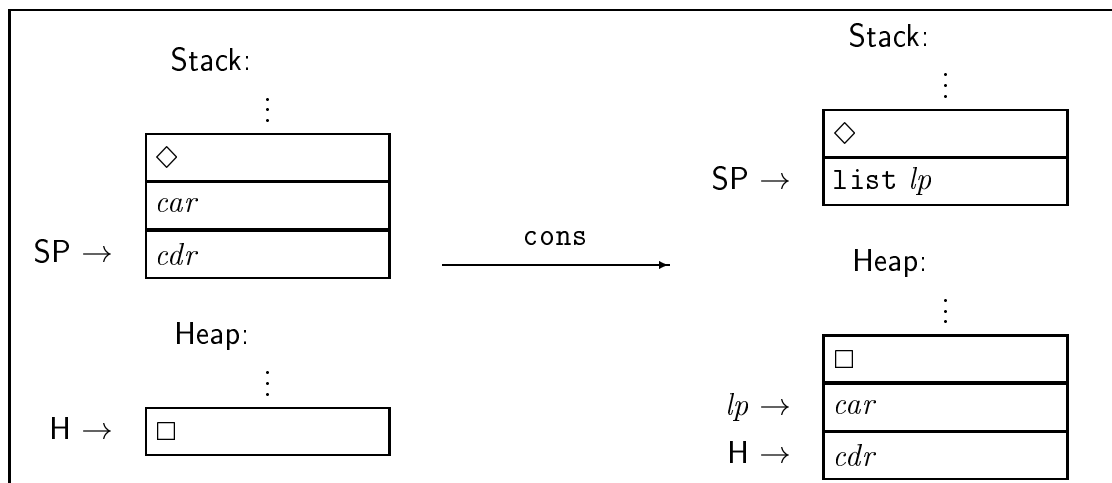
Stack:

$\vdots$

$\diamond$

$car$

SP $\rightarrow$ $cdr$

Heap:

$\vdots$

H $\rightarrow$ $\square$

cons

Stack:

$\vdots$

$\diamond$

SP $\rightarrow$ list $lp$

Heap:

$\vdots$

$\square$

$lp \rightarrow$ $car$

H $\rightarrow$ $cdr$